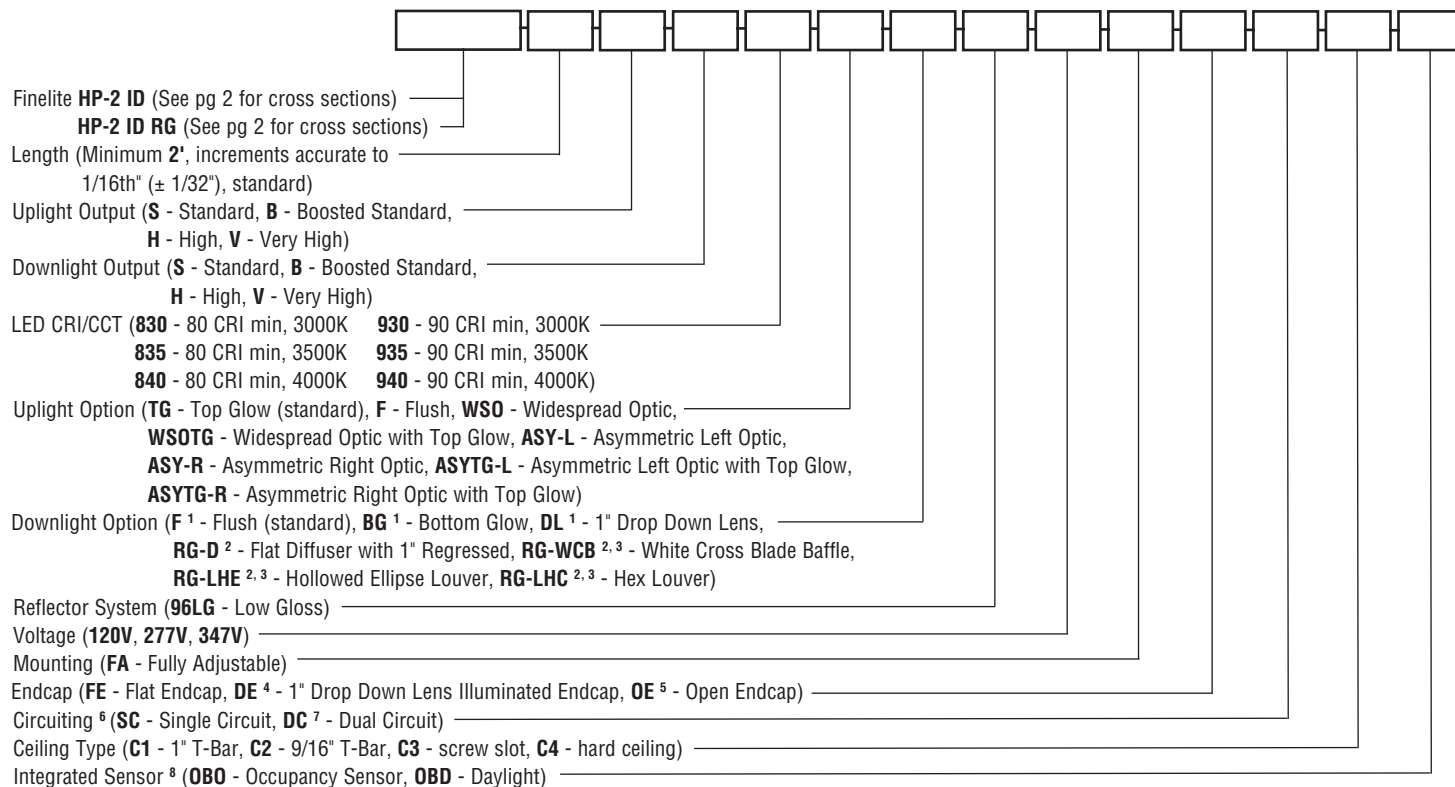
Finelite HP-2 ID (See pg 2 for cross sections)
HP-2 ID RG (See pg 2 for cross sections)
Length (Minimum 2', increments accurate to 1/16th" (± 1/32"), standard)
Uplight Output (S - Standard, B - Boosted Standard, H - High, V - Very High)
Downlight Output (S - Standard, B - Boosted Standard, H - High, V - Very High)
LED CRI/CCT (830 - 80 CRI min, 3000K 930 - 90 CRI min, 3000K
835 - 80 CRI min, 3500K 935 - 90 CRI min, 3500K
840 - 80 CRI min, 4000K 940 - 90 CRI min, 4000K)
Uplight Option (TG - Top Glow (standard), F - Flush, WSO - Widespread Optic, WSOTG - Widespread Optic with Top Glow, ASY-L - Asymmetric Left Optic, ASY-R - Asymmetric Right Optic, ASYTG-L - Asymmetric Left Optic with Top Glow, ASYTG-R - Asymmetric Right Optic with Top Glow)
Downlight Option (F $^{1}$ - Flush (standard), BG $^{1}$ - Bottom Glow, DL $^{1}$ - 1" Drop Down Lens, RG-D $^{2}$ - Flat Diffuser with 1" Regressed, RG-WCB $^{2,3}$ - White Cross Blade Baffle, RG-LHE $^{2,3}$ - Hollowed Ellipse Louver, RG-LHC $^{2,3}$ - Hex Louver)
Reflector System (96LG - Low Gloss)
Voltage (120V, 277V, 347V)
Mounting (FA - Fully Adjustable)
Endcap (FE - Flat Endcap, DE $^{4}$ - 1" Drop Down Lens Illuminated Endcap, OE $^{5}$ - Open Endcap)
Circuiting $^{6}$ (SC - Single Circuit, DC $^{7}$ - Dual Circuit)
Ceiling Type (C1 - 1" T-Bar, C2 - 9/16" T-Bar, C3 - screw slot, C4 - hard ceiling)
Integrated Sensor $^{8}$ (OBO - Occupancy Sensor, OBD - Daylight)